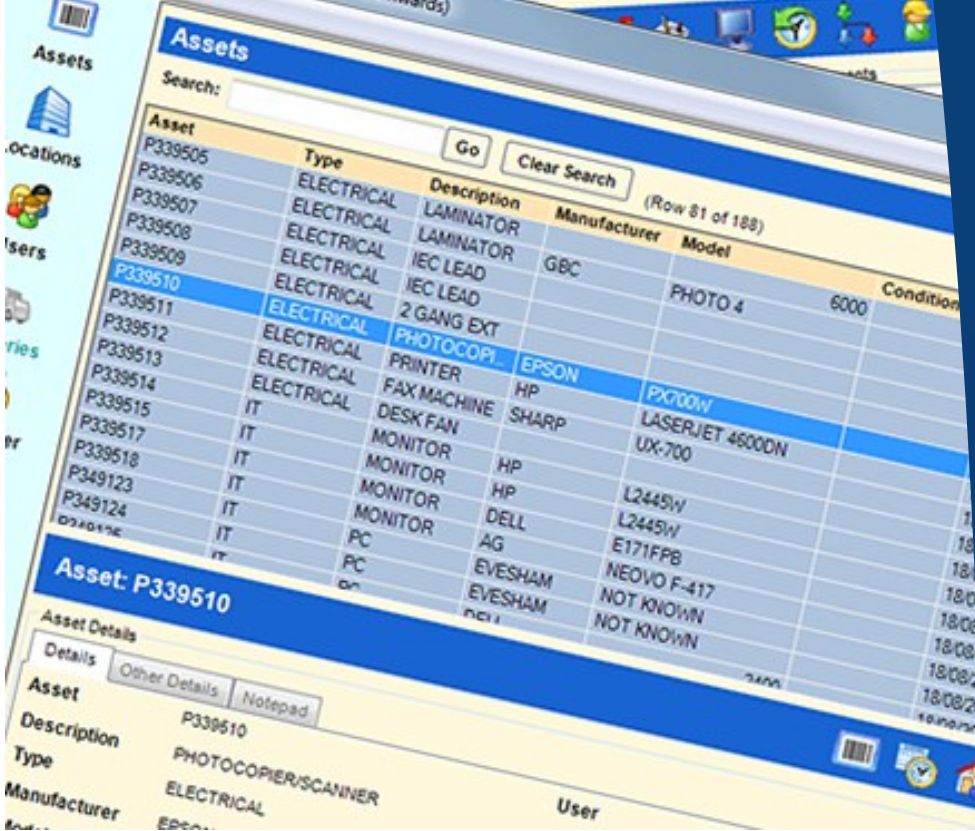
Assets

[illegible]ocations

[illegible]sers

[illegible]ries

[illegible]er

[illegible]wards)

Assets

Search:

Go

Clear Search

(Row 81 of 188)

| Asset | Type | Description | Manufacturer | Model | | Condition |
|---|---|---|---|---|---|---|
| P339505 | ELECTRICAL | LAMINATOR | | | | |
| P339506 | ELECTRICAL | LAMINATOR | GBC | PHOTO 4 | 6000 | |
| P339507 | ELECTRICAL | IEC LEAD | | | | |
| P339508 | ELECTRICAL | IEC LEAD | | | | |
| P339509 | ELECTRICAL | 2 GANG EXT | | | | |
| P339510 | ELECTRICAL | PHOTOCOPI... | EPSON | PX700W | | |
| P339511 | ELECTRICAL | PRINTER | HP | LASERJET 4600DN | | |
| P339512 | ELECTRICAL | FAX MACHINE | SHARP | UX-700 | | |
| P339513 | ELECTRICAL | DESK FAN | | | | |
| P339514 | IT | MONITOR | HP | L2445W | | |
| P339515 | IT | MONITOR | HP | L2445W | | 18 |
| P339517 | IT | MONITOR | DELL | E171FPB | | 18 |
| P339518 | IT | MONITOR | AG | NEOVO F-417 | | 18/ |
| P349123 | IT | PC | EVESHAM | NOT KNOWN | | 18/0 |
| P349124 | IT | PC | EVESHAM | NOT KNOWN | | 18/08 |
| P3491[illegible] | IT | PC | DELL | | 2400 | 18/08/ |

Asset: P339510

Asset Details

Details | Other Details | Notepad

Asset P339510

Description PHOTOCOPIER/SCANNER

Type ELECTRICAL

Manufacturer EPSON

User